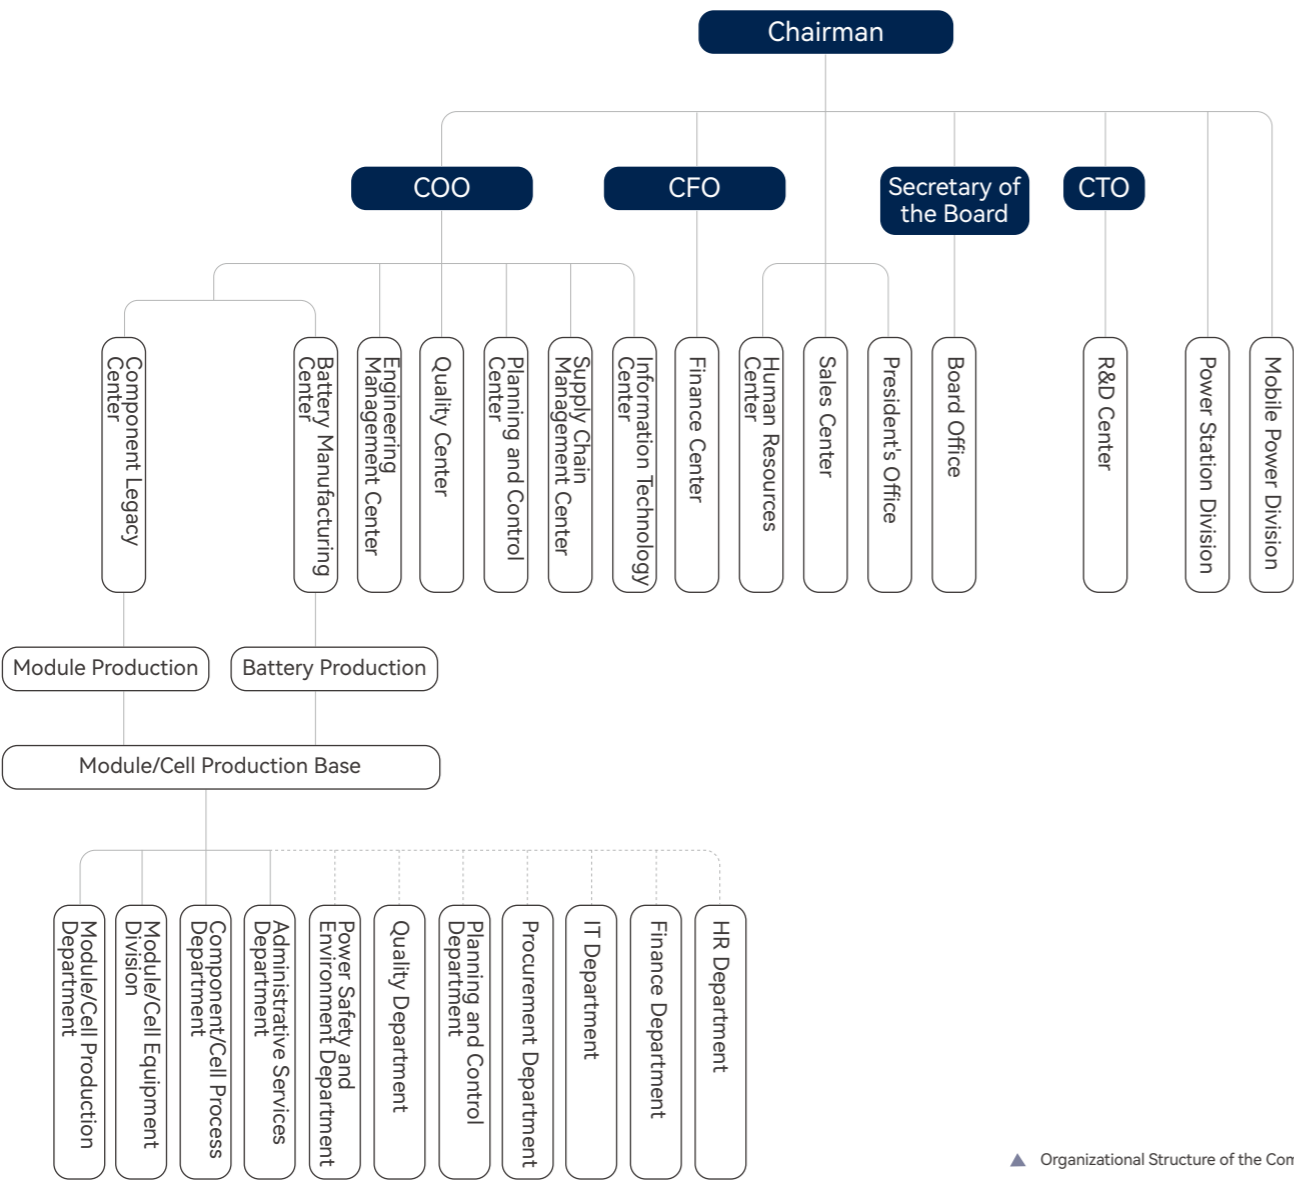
Chairman

COO

CFO

Secretary of the Board

CTO

Component Legacy Center

Battery Manufacturing Center

Engineering Management Center

Quality Center

Planning and Control Center

Supply Chain Management Center

Information Technology Center

Finance Center

Human Resources Center

Sales Center

President's Office

Board Office

R&D Center

Power Station Division

Mobile Power Division

Module Production

Battery Production

Module/Cell Production Base

Module/Cell Production Department

Module/Cell Equipment Division

Component/Cell Process Department

Administrative Services Department

Power Safety and Environment Department

Quality Department

Planning and Control Department

Procurement Department

IT Department

Finance Department

HR Department

Organizational Structure of the Com